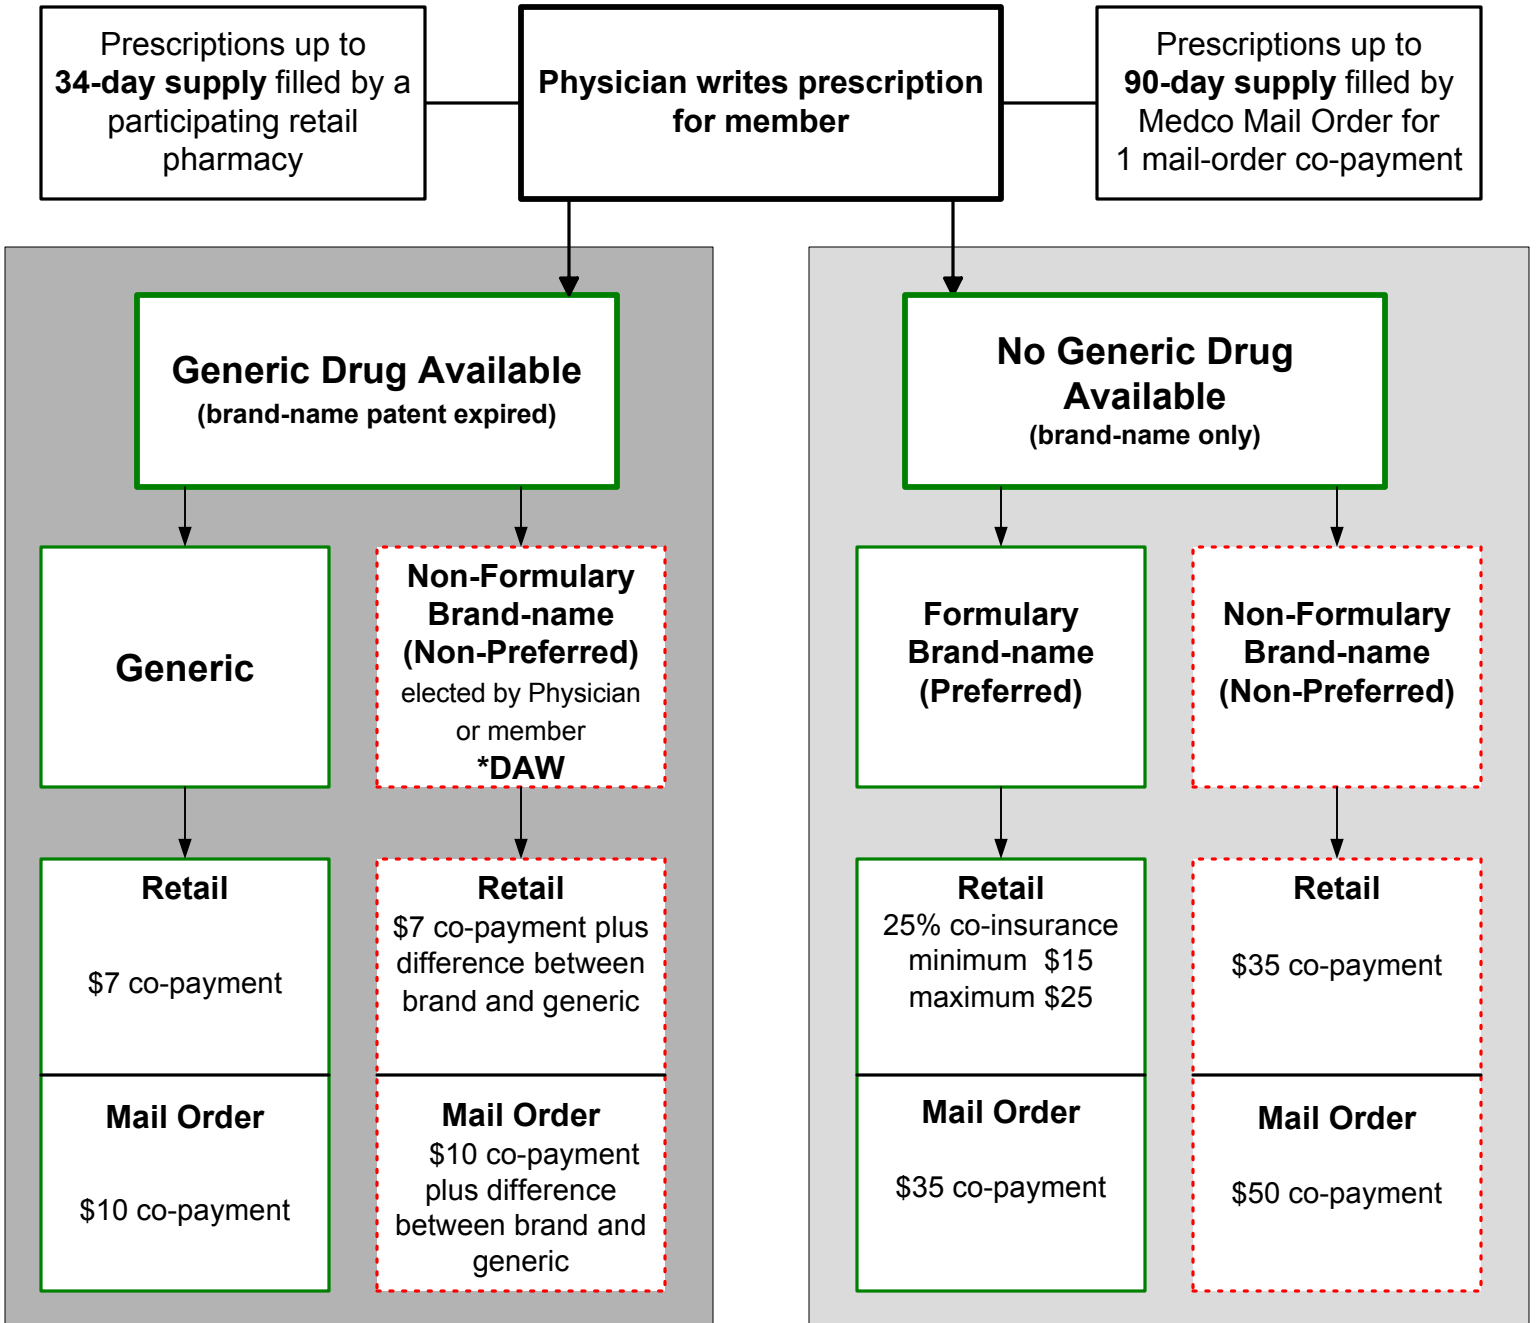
Prescriptions up to **34-day supply** filled by a participating retail pharmacy

**Physician writes prescription for member**

Prescriptions up to **90-day supply** filled by Medco Mail Order for 1 mail-order co-payment

**Generic Drug Available**
**(brand-name patent expired)**

**Generic**

**Non-Formulary Brand-name (Non-Preferred)**
elected by Physician or member
**\*DAW**

**Retail**
$7 co-payment

**Mail Order**
$10 co-payment

**Retail**
$7 co-payment plus difference between brand and generic

**Mail Order**
$10 co-payment plus difference between brand and generic

**No Generic Drug Available**
**(brand-name only)**

**Formulary Brand-name (Preferred)**

**Non-Formulary Brand-name (Non-Preferred)**

**Retail**
25% co-insurance minimum $15 maximum $25

**Mail Order**
$35 co-payment

**Retail**
$35 co-payment

**Mail Order**
$50 co-payment